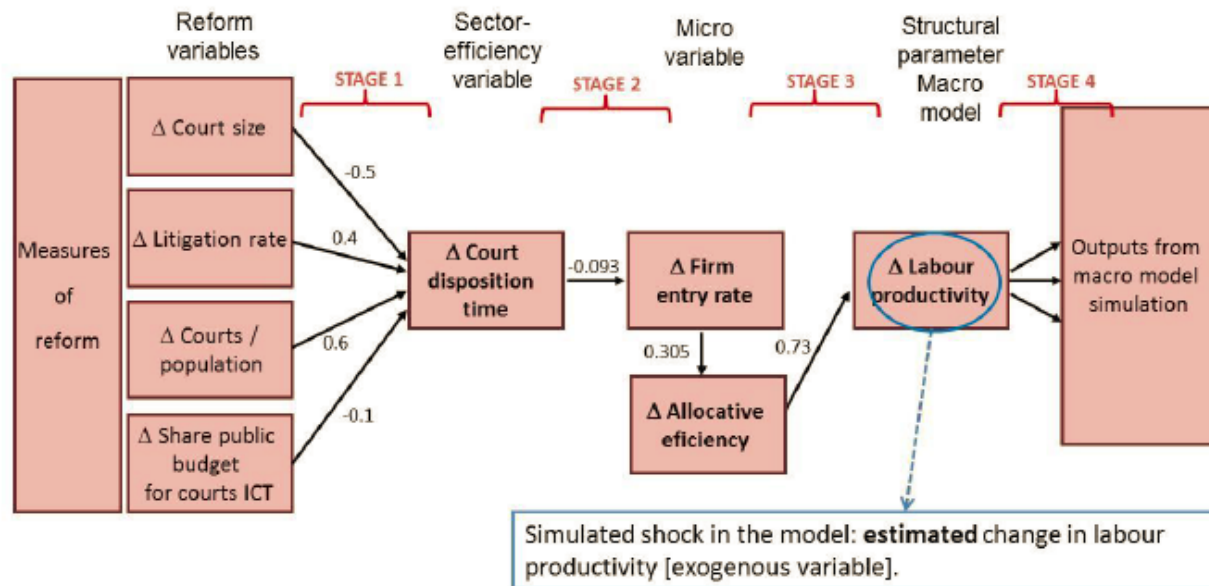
Reform variables

Sector-efficiency variable

Micro variable

Structural parameter Macro model

STAGE 1

STAGE 2

STAGE 3

STAGE 4

Measures of reform

Δ Court size

Δ Litigation rate

Δ Courts / population

Δ Share public budget for courts ICT

-0.5

0.4

0.6

-0.1

Δ Court disposition time

-0.093

Δ Firm entry rate

0.305

Δ Allocative eficiency

0.73

Δ Labour productivity

Outputs from macro model simulation

Simulated shock in the model: **estimated** change in labour productivity [exogenous variable].